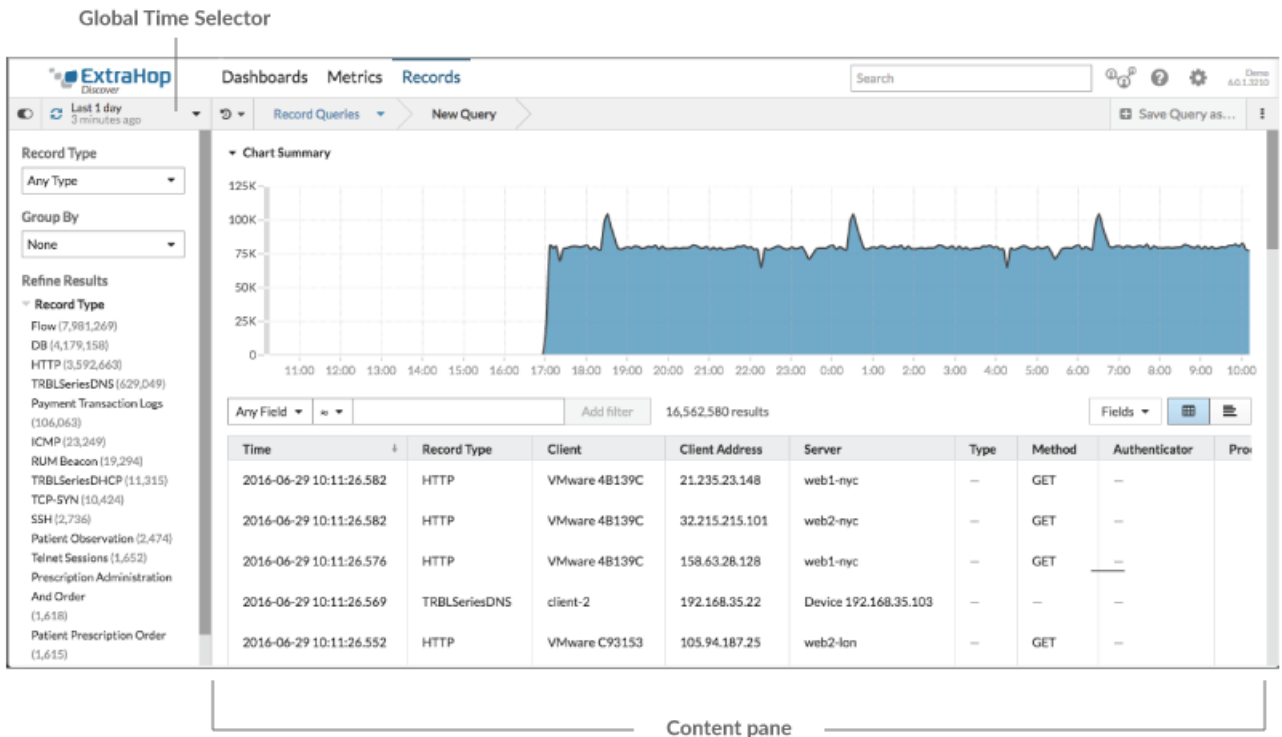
Global Time Selector

ExtraHop Discover

Dashboards Metrics Records

Search

Demo 6.0.1.3210

Last 1 day
3 minutes ago

Record Queries

New Query

Save Query as...

Record Type

Any Type

Group By

None

Refine Results

Record Type

Flow (7,981,269)
DB (4,179,158)
HTTP (3,592,663)
TRBLSeriesDNS (629,049)
Payment Transaction Logs (106,063)
ICMP (23,249)
RUM Beacon (19,294)
TRBLSeriesDHCP (11,315)
TCP-SYN (10,424)
SSH (2,736)
Patient Observation (2,474)
Telnet Sessions (1,652)
Prescription Administration And Order (1,618)
Patient Prescription Order (1,615)

Chart Summary

125K
100K
75K
50K
25K
0

11:00 12:00 13:00 14:00 15:00 16:00 17:00 18:00 19:00 20:00 21:00 22:00 23:00 0:00 1:00 2:00 3:00 4:00 5:00 6:00 7:00 8:00 9:00 10:00

Any Field ≈ Add filter 16,562,580 results Fields

| Time | Record Type | Client | Client Address | Server | Type | Method | Authenticator | Pro |
|---|---|---|---|---|---|---|---|---|
| 2016-06-29 10:11:26.582 | HTTP | VMware 4B139C | 21.235.23.148 | web1-nyc | — | GET | — | |
| 2016-06-29 10:11:26.582 | HTTP | VMware 4B139C | 32.215.215.101 | web2-nyc | — | GET | — | |
| 2016-06-29 10:11:26.576 | HTTP | VMware 4B139C | 158.63.28.128 | web1-nyc | — | GET | — | |
| 2016-06-29 10:11:26.569 | TRBLSeriesDNS | client-2 | 192.168.35.22 | Device 192.168.35.103 | — | — | — | |
| 2016-06-29 10:11:26.552 | HTTP | VMware C93153 | 105.94.187.25 | web2-lon | — | GET | — | |

Content pane